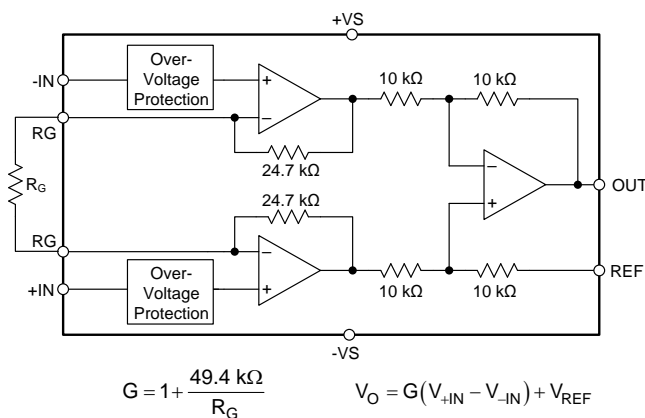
+VS

-IN

Over-Voltage Protection

+

−

10 kΩ

10 kΩ

RG

24.7 kΩ

$R_G$

−

+

OUT

24.7 kΩ

RG

−

+IN

Over-Voltage Protection

+

10 kΩ

10 kΩ

REF

-VS

$G = 1 + \frac{49.4\ k\Omega}{R_G}$

$V_O = G(V_{+IN} - V_{-IN}) + V_{REF}$